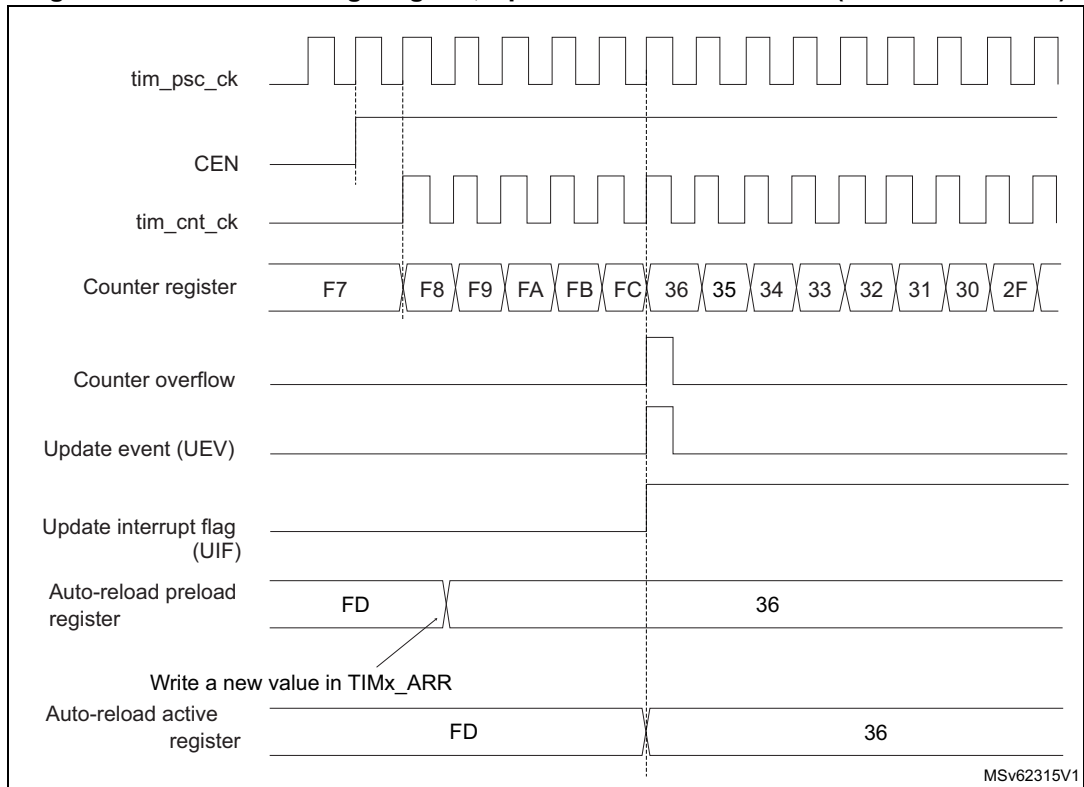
tim_psc_ck

CEN

tim_cnt_ck

Counter register F7 F8 F9 FA FB FC 36 35 34 33 32 31 30 2F

Counter overflow

Update event (UEV)

Update interrupt flag (UIF)

Auto-reload preload register FD 36

Write a new value in TIMx_ARR

Auto-reload active register FD 36

MSv62315V1